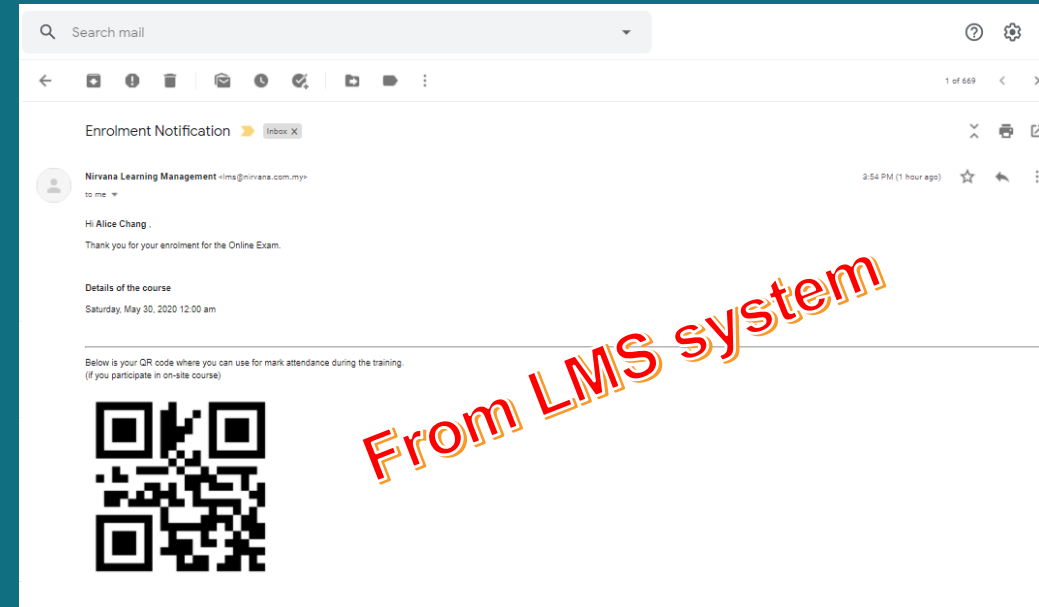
Search mail

1 of 669

Enrolment Notification Inbox ×

Nirvana Learning Management <lms@nirvana.com.my>
to me

3:54 PM (1 hour ago)

Hi Alice Chang ,

Thank you for your enrolment for the Online Exam.

Details of the course

Saturday, May 30, 2020 12:00 am

Below is your QR code where you can use for mark attendance during the training.
(if you participate in on-site course)

From LMS system